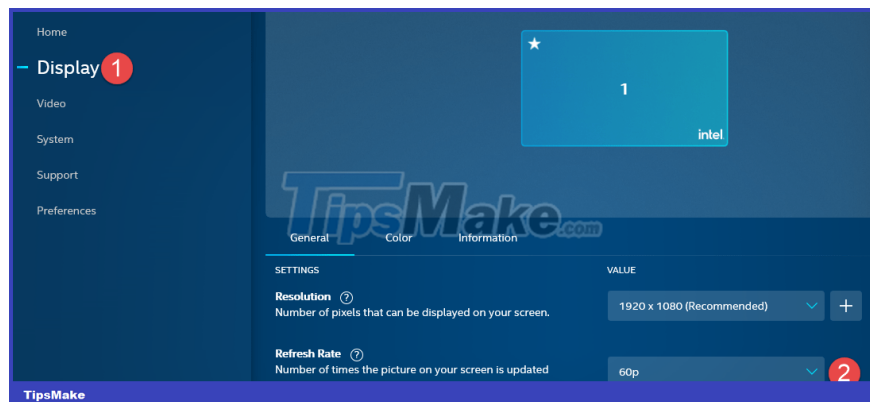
Home

Display 1

Video

System

Support

Preferences

1

intel

TipsMake.com

General Color Information

SETTINGS

VALUE

Resolution ?

Number of pixels that can be displayed on your screen.

1920 x 1080 (Recommended)

+

Refresh Rate ?

Number of times the picture on your screen is updated

60p

2

TipsMake